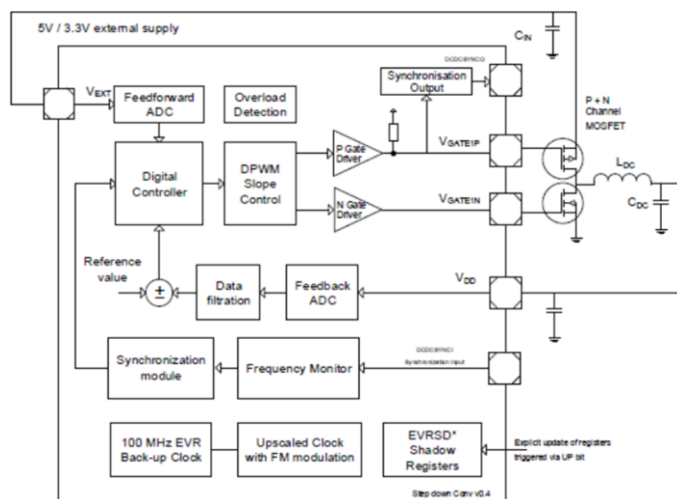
5V / 3.3V external supply

$C_{IN}$

DCDCSYNCO

Synchronisation Output

$V_{EXT}$

Feedforward ADC

Overload Detection

P + N Channel MOSFET

Digital Controller

DPWM Slope Control

P Gate Driver

$V_{GATE1P}$

$L_{DC}$

N Gate Driver

$V_{GATE1N}$

$C_{DC}$

Reference value

±

Data filtration

Feedback ADC

$V_{DD}$

DCDCSYNCI

Synchronization input

Synchronization module

Frequency Monitor

100 MHz EVR Back-up Clock

Upscaled Clock with FM modulation

EVRSD* Shadow Registers

Explicit update of registers triggered via UP bit

Step down Conv v0.4